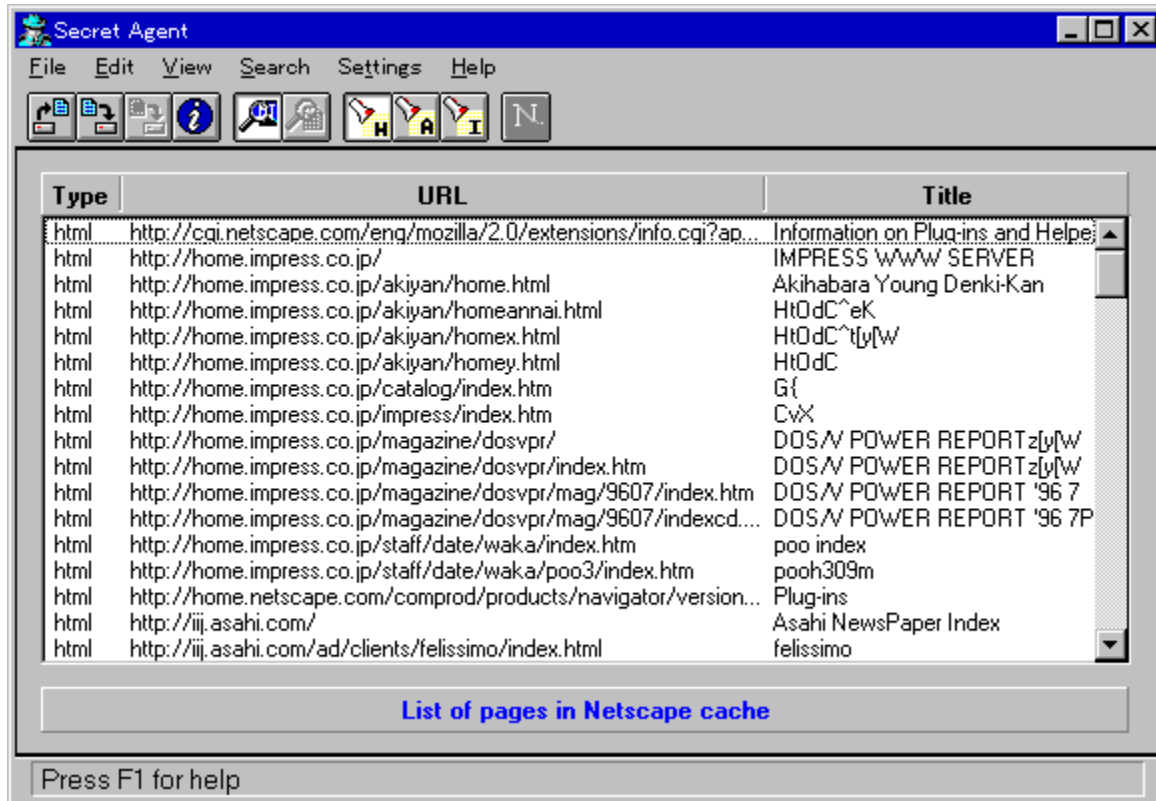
Secret Agent

File Edit View Search Settings Help

N

| Type | URL | Title |
|---|---|---|
| html | http://cgi.netscape.com/eng/mozilla/2.0/extensions/info.cgi?ap... | Information on Plug-ins and Helpe |
| html | http://home.impress.co.jp/ | IMPRESS WWW SERVER |
| html | http://home.impress.co.jp/akiyan/home.html | Akihabara Young Denki-Kan |
| html | http://home.impress.co.jp/akiyan/homeannai.html | HtOdC^eK |
| html | http://home.impress.co.jp/akiyan/homex.html | HtOdC^t[y[W |
| html | http://home.impress.co.jp/akiyan/homey.html | HtOdC |
| html | http://home.impress.co.jp/catalog/index.htm | G{ |
| html | http://home.impress.co.jp/impress/index.htm | CvX |
| html | http://home.impress.co.jp/magazine/dosvpr/ | DOS/V POWER REPORTz[y[W |
| html | http://home.impress.co.jp/magazine/dosvpr/index.htm | DOS/V POWER REPORTz[y[W |
| html | http://home.impress.co.jp/magazine/dosvpr/mag/9607/index.htm | DOS/V POWER REPORT '96 7 |
| html | http://home.impress.co.jp/magazine/dosvpr/mag/9607/indexcd.... | DOS/V POWER REPORT '96 7P |
| html | http://home.impress.co.jp/staff/date/waka/index.htm | poo index |
| html | http://home.impress.co.jp/staff/date/waka/poo3/index.htm | pooh309m |
| html | http://home.netscape.com/comprod/products/navigator/version... | Plug-ins |
| html | http://iij.asahi.com/ | Asahi NewsPaper Index |
| html | http://iij.asahi.com/ad/clients/felissimo/index.html | felissimo |

List of pages in Netscape cache

Press F1 for help